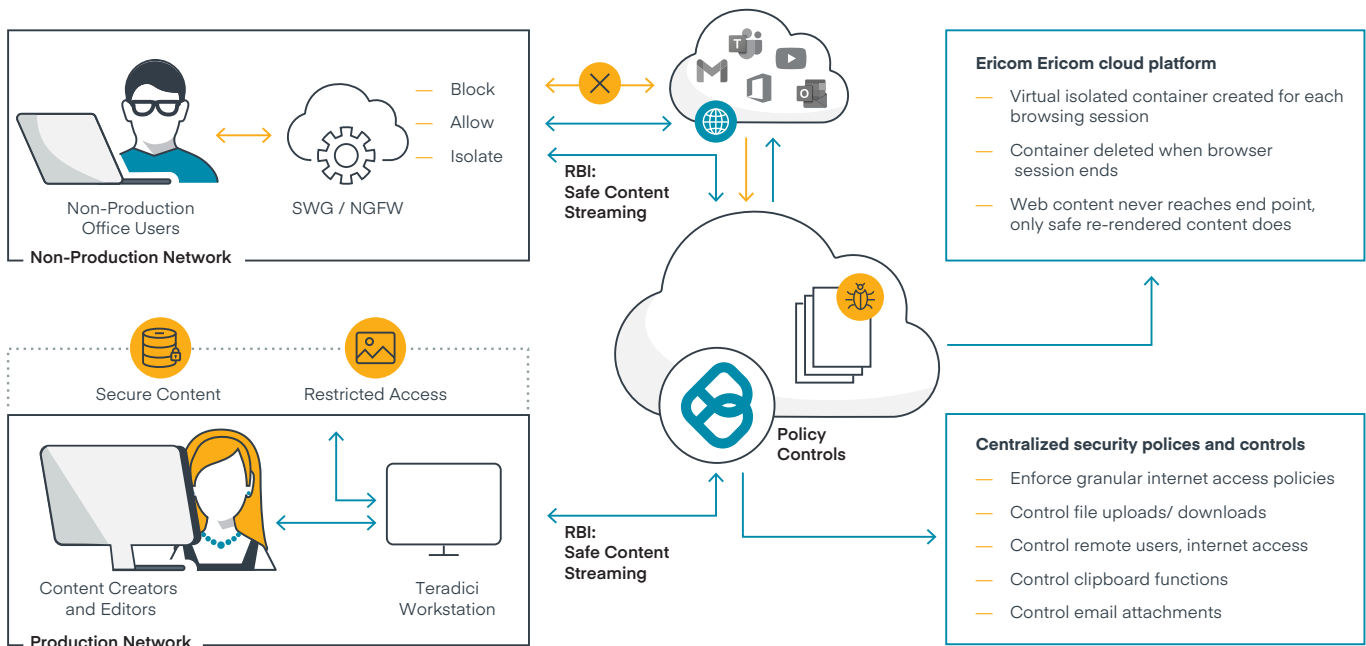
Non-Production Office Users

SWG / NGFW

— Block
— Allow
— Isolate

Non-Production Network

RBI: Safe Content Streaming

Ericom Ericom cloud platform

— Virtual isolated container created for each browsing session
— Container deleted when browser session ends
— Web content never reaches end point, only safe re-rendered content does

Secure Content

Restricted Access

Policy Controls

Content Creators and Editors

Teradici Workstation

Production Network

RBI: Safe Content Streaming

Centralized security polices and controls

— Enforce granular internet access policies
— Control file uploads/ downloads
— Control remote users, internet access
— Control clipboard functions
— Control email attachments